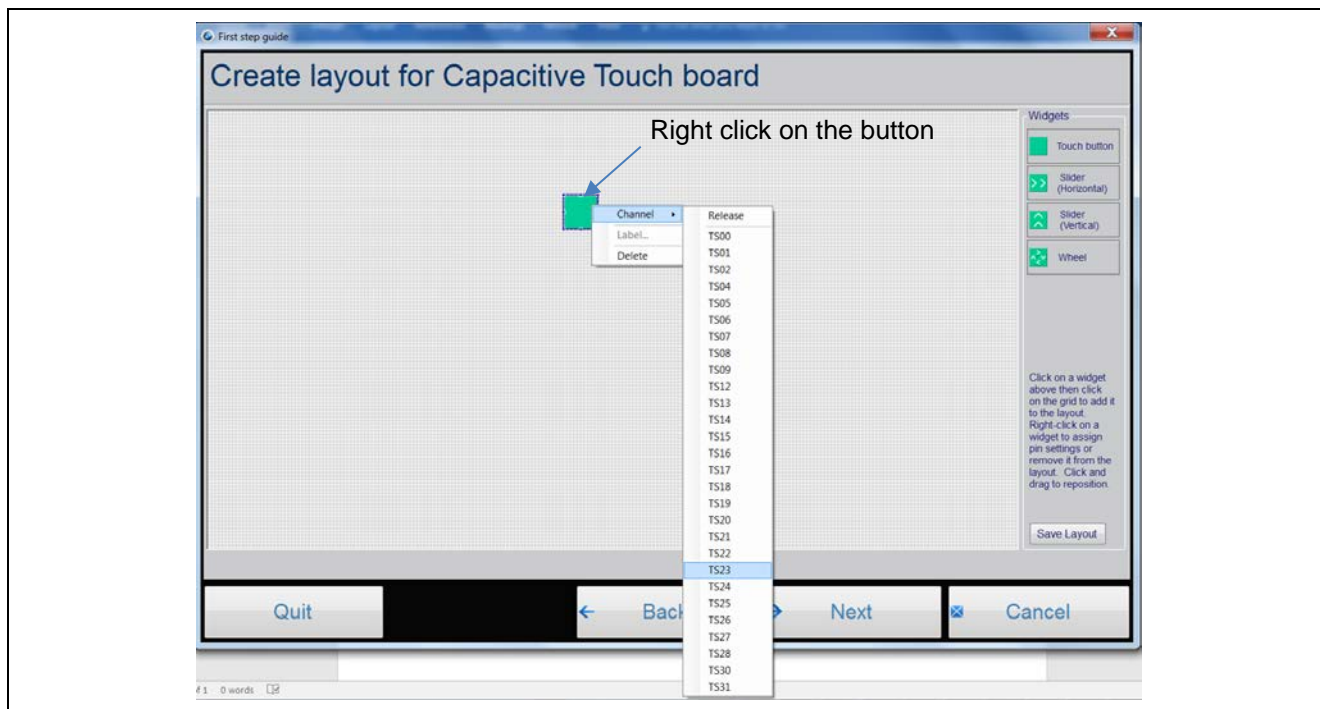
First step guide

Create layout for Capacitive Touch board

Right click on the button

Channel
Label...
Delete

Release
TS00
TS01
TS02
TS04
TS05
TS06
TS07
TS08
TS09
TS12
TS13
TS14
TS15
TS16
TS17
TS18
TS19
TS20
TS21
TS22
TS23
TS24
TS25
TS26
TS27
TS28
TS30
TS31

Widgets
Touch button
Slider (Horizontal)
Slider (Vertical)
Wheel

Click on a widget above then click on the grid to add it to the layout. Right-click on a widget to assign pin settings or remove it from the layout. Click and drag to reposition.

Save Layout

Quit
Back
Next
Cancel

1 0 words